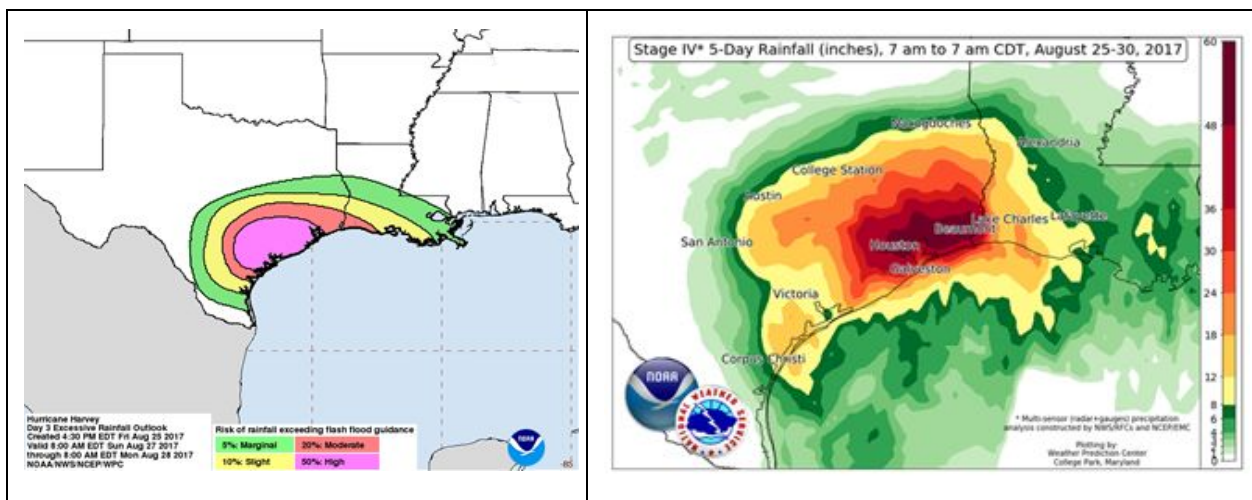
Hurricane Harvey
Day 3 Excessive Rainfall Outlook
Created 4:30 PM EDT Fri Aug 25 2017
Valid 8:00 AM EDT Sun Aug 27 2017
through 8:00 AM EDT Mon Aug 28 2017
NOAA/NWS/NCEP/WPC

Risk of rainfall exceeding flash flood guidance

| 5%: Marginal | 20%: Moderate |
|---|---|
| 10%: Slight | 50%: High |

NOAA

-85

Stage IV* 5-Day Rainfall (inches), 7 am to 7 am CDT, August 25-30, 2017

Nacogdoches
Alexandria
College Station
Austin
San Antonio
Houston
Beaumont
Lake Charles
Lafayette
Galveston
Victoria
Corpus Christi

60
48
36
30
24
18
12
8
6
4

NOAA
NATIONAL WEATHER SERVICE

* Multi-sensor (radar+gauges) precipitation analysis constructed by NWS/RFCs and NCEP/EMC

Plotting by:
Weather Prediction Center
College Park, Maryland